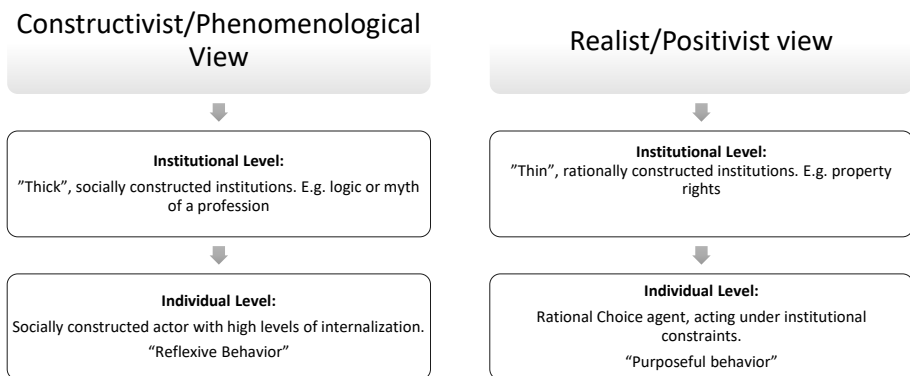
Constructivist/Phenomenological View

Institutional Level:
”Thick”, socially constructed institutions. E.g. logic or myth of a profession

Individual Level:
Socially constructed actor with high levels of internalization.
“Reflexive Behavior”

Realist/Positivist view

Institutional Level:
”Thin”, rationally constructed institutions. E.g. property rights

Individual Level:
Rational Choice agent, acting under institutional constraints.
“Purposeful behavior”